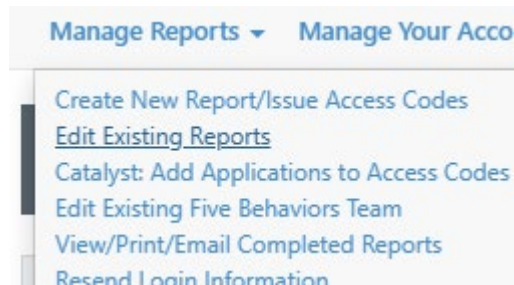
Manage Reports ▾ Manage Your Acco

Create New Report/Issue Access Codes
Edit Existing Reports
Catalyst: Add Applications to Access Codes
Edit Existing Five Behaviors Team
View/Print/Email Completed Reports
Resend Login Information